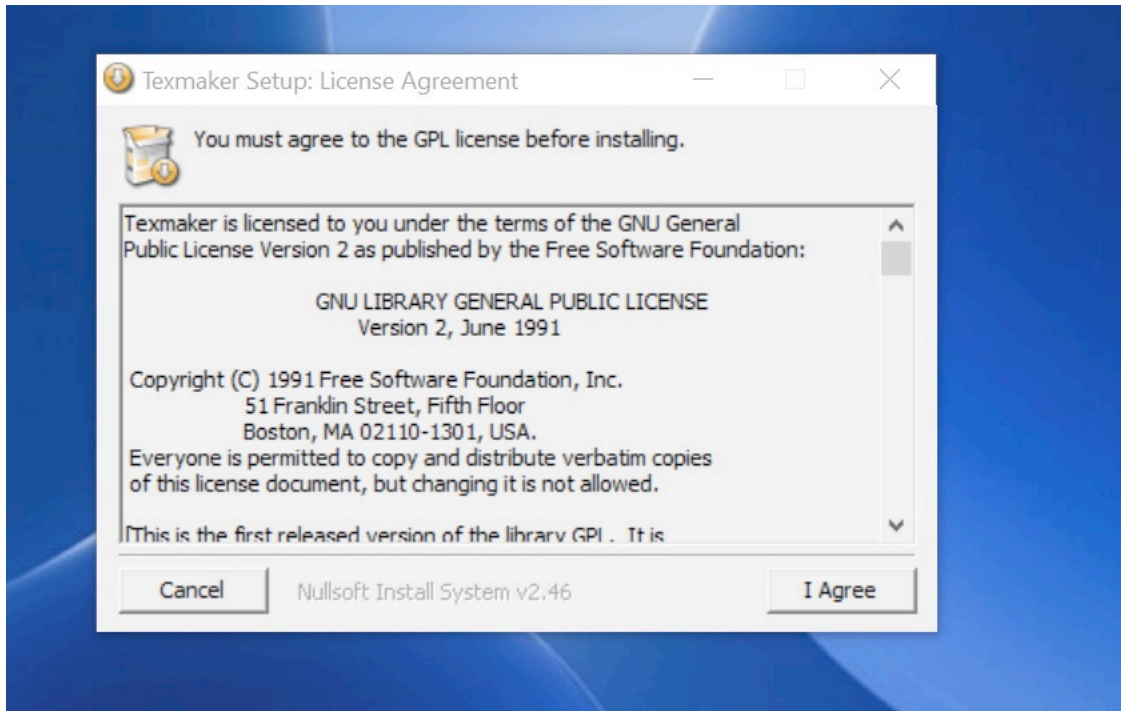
Texmaker Setup: License Agreement

You must agree to the GPL license before installing.

Texmaker is licensed to you under the terms of the GNU General Public License Version 2 as published by the Free Software Foundation:

GNU LIBRARY GENERAL PUBLIC LICENSE
Version 2, June 1991

Copyright (C) 1991 Free Software Foundation, Inc.
51 Franklin Street, Fifth Floor
Boston, MA 02110-1301, USA.
Everyone is permitted to copy and distribute verbatim copies of this license document, but changing it is not allowed.

[This is the first released version of the library GPL. It is

Cancel

Nullsoft Install System v2.46

I Agree